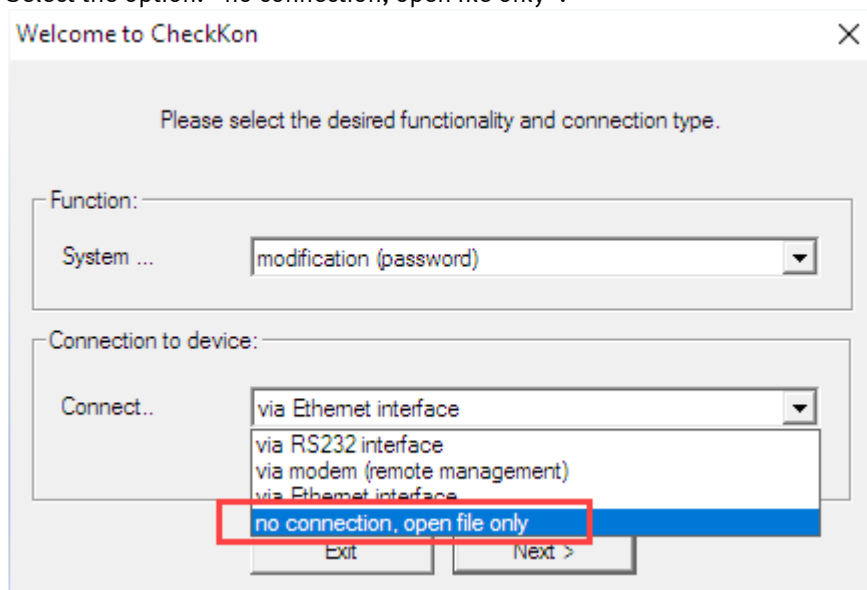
Select the option: "no connection, open file only".

Welcome to CheckKon

Please select the desired functionality and connection type.

Function:

System ...

modification (password)

Connection to device:

Connect..

via Ethernet interface

via RS232 interface
via modem (remote management)
via Ethernet interface
no connection, open file only

Exit

Next >